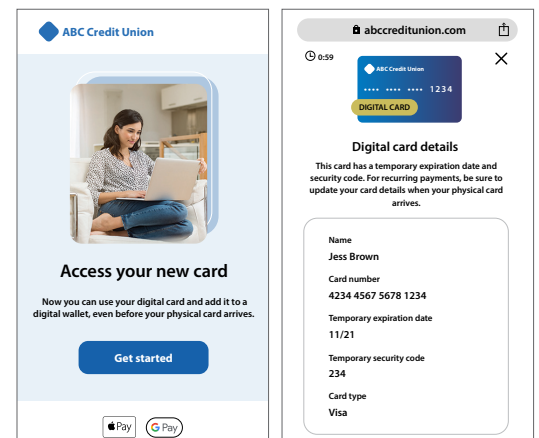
ABC Credit Union

Access your new card

Now you can use your digital card and add it to a digital wallet, even before your physical card arrives.

Get started

Pay

G Pay

abccreditunion.com

0:59

ABC Credit Union

•••• •••• •••• 1234

DIGITAL CARD

Digital card details

This card has a temporary expiration date and security code. For recurring payments, be sure to update your card details when your physical card arrives.

Name
Jess Brown

Card number
4234 4567 5678 1234

Temporary expiration date
11/21

Temporary security code
234

Card type
Visa